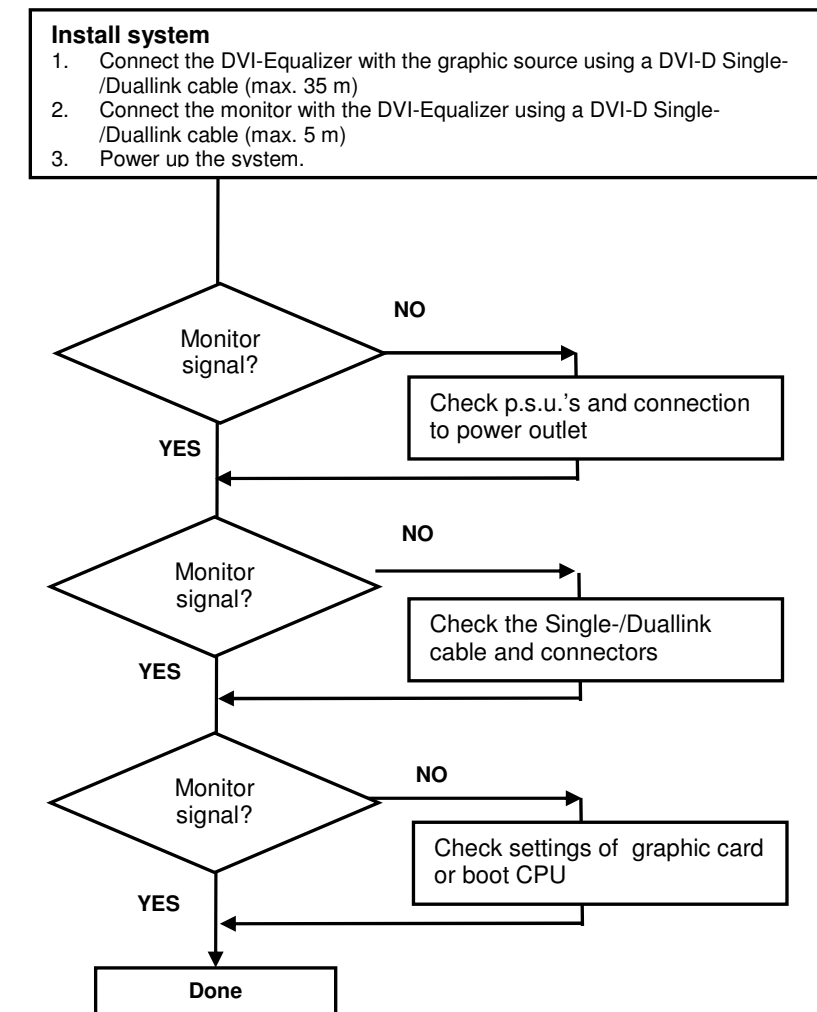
**Install system**

1. Connect the DVI-Equalizer with the graphic source using a DVI-D Single-/Duallink cable (max. 35 m)
2. Connect the monitor with the DVI-Equalizer using a DVI-D Single-/Duallink cable (max. 5 m)
3. Power up the system.

Monitor signal?

NO

Check p.s.u.'s and connection to power outlet

YES

Monitor signal?

NO

Check the Single-/Duallink cable and connectors

YES

Monitor signal?

NO

Check settings of graphic card or boot CPU

YES

Done